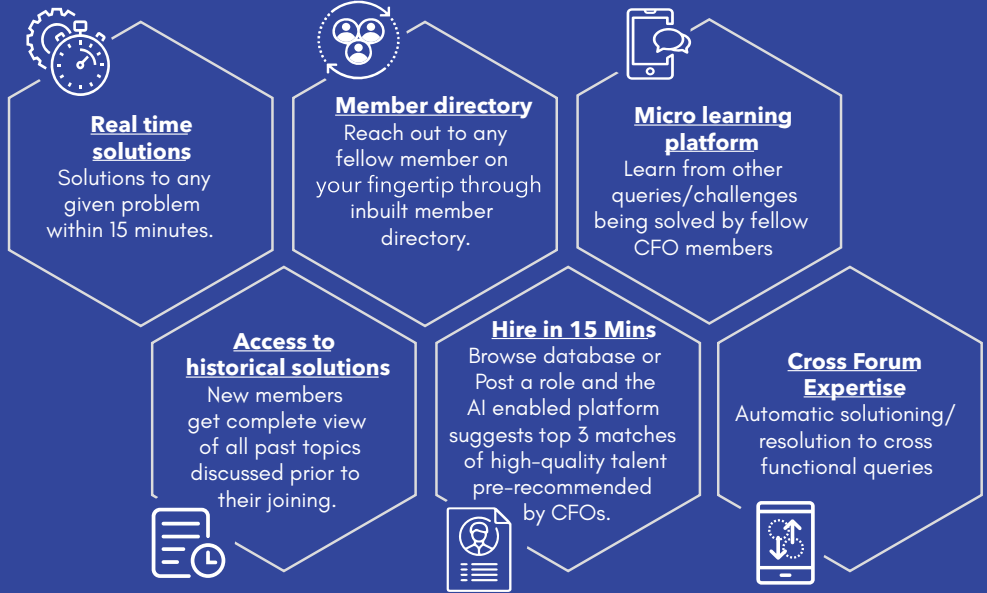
Real time solutions
Solutions to any given problem within 15 minutes.

Member directory
Reach out to any fellow member on your fingertip through inbuilt member directory.

Micro learning platform
Learn from other queries/challenges being solved by fellow CFO members

Access to historical solutions
New members get complete view of all past topics discussed prior to their joining.

Hire in 15 Mins
Browse database or Post a role and the AI enabled platform suggests top 3 matches of high-quality talent pre-recommended by CFOs.

Cross Forum Expertise
Automatic solutioning/ resolution to cross functional queries